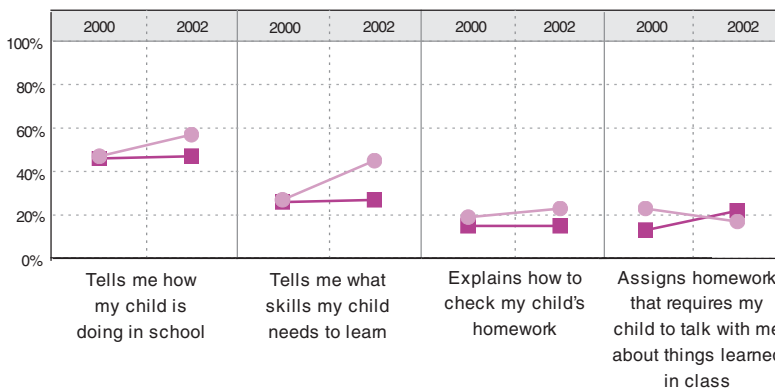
| 2000 | 2002 | 2000 | 2002 | 2000 | 2002 | 2000 | 2002 |
|---|---|---|---|---|---|---|---|

100%
80%
60%
40%
20%
0%

Tells me how my child is doing in school

Tells me what skills my child needs to learn

Explains how to check my child's homework

Assigns homework that requires my child to talk with me about things learned in class